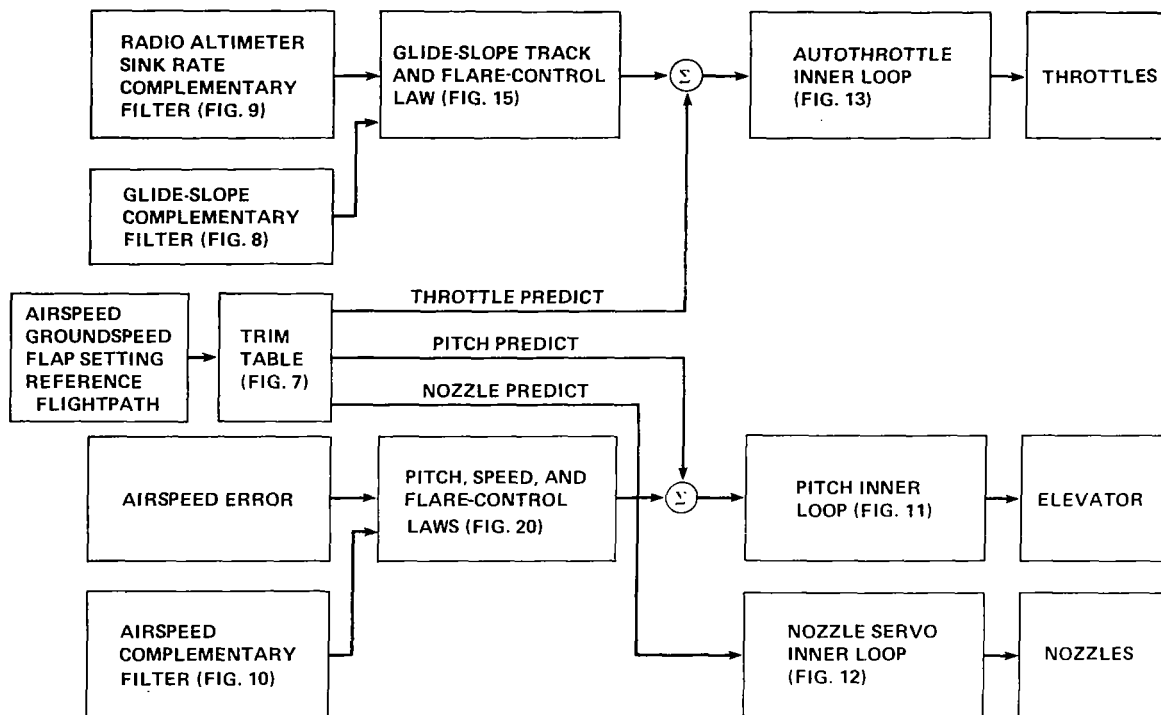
RADIO ALTIMETER SINK RATE COMPLEMENTARY FILTER (FIG. 9)

GLIDE-SLOPE TRACK AND FLARE-CONTROL LAW (FIG. 15)

$\Sigma$

AUTOTHROTTLE INNER LOOP (FIG. 13)

THROTTLES

GLIDE-SLOPE COMPLEMENTARY FILTER (FIG. 8)

AIRSPEED GROUNDSPEED FLAP SETTING REFERENCE FLIGHTPATH

TRIM TABLE (FIG. 7)

THROTTLE PREDICT

PITCH PREDICT

NOZZLE PREDICT

AIRSPEED ERROR

PITCH, SPEED, AND FLARE-CONTROL LAWS (FIG. 20)

$\Sigma$

PITCH INNER LOOP (FIG. 11)

ELEVATOR

AIRSPEED COMPLEMENTARY FILTER (FIG. 10)

NOZZLE SERVO INNER LOOP (FIG. 12)

NOZZLES